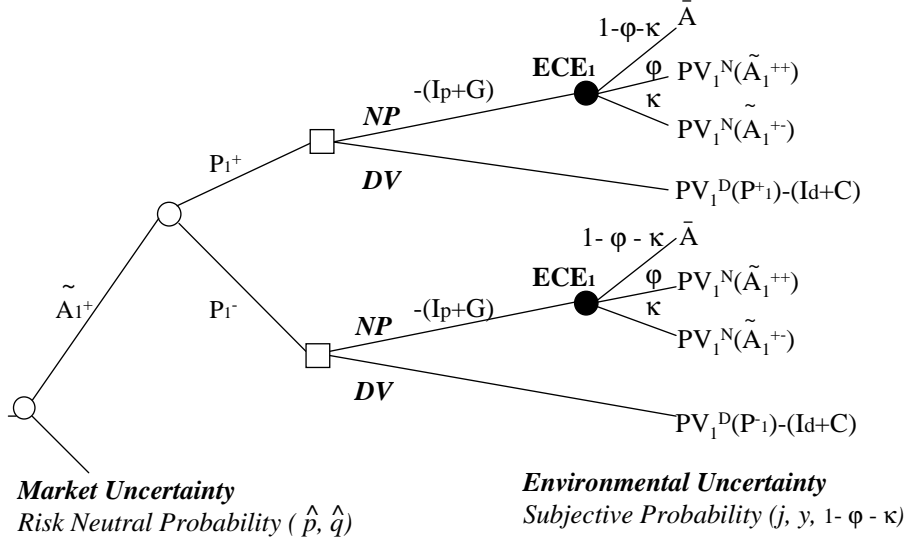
$\tilde{A}_1^+$

$P_1^+$

$P_1^-$

**NP**

**DV**

$-(I_p+G)$

**ECE₁**

$1-\varphi-\kappa$ $\bar{A}$

$\varphi$ $PV_1^N(\tilde{A}_1^{++})$

$\kappa$ $PV_1^N(\tilde{A}_1^{+-})$

$PV_1^D(P^+_1)-(I_d+C)$

**NP**

**DV**

$-(I_p+G)$

**ECE₁**

$1-\varphi-\kappa$ $\bar{A}$

$\varphi$ $PV_1^N(\tilde{A}_1^{++})$

$\kappa$ $PV_1^N(\tilde{A}_1^{+-})$

$PV_1^D(P^-_1)-(I_d+C)$

***Market Uncertainty***
*Risk Neutral Probability ( $\hat{p}$, $\hat{q}$)*

***Environmental Uncertainty***
*Subjective Probability (j, y, $1-\varphi-\kappa$)*